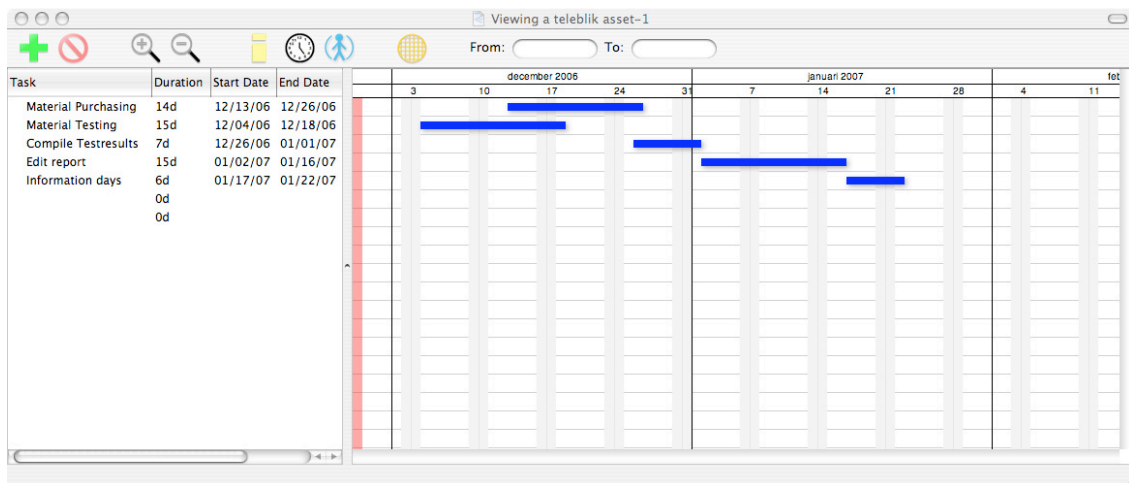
Viewing a teleblik asset-1

From: To:

| Task | Duration | Start Date | End Date |
|---|---|---|---|
| Material Purchasing | 14d | 12/13/06 | 12/26/06 |
| Material Testing | 15d | 12/04/06 | 12/18/06 |
| Compile Testresults | 7d | 12/26/06 | 01/01/07 |
| Edit report | 15d | 01/02/07 | 01/16/07 |
| Information days | 6d | 01/17/07 | 01/22/07 |
| | 0d | | |
| | 0d | | |

december 2006
3 10 17 24 31
januari 2007
7 14 21 28
feb
4 11